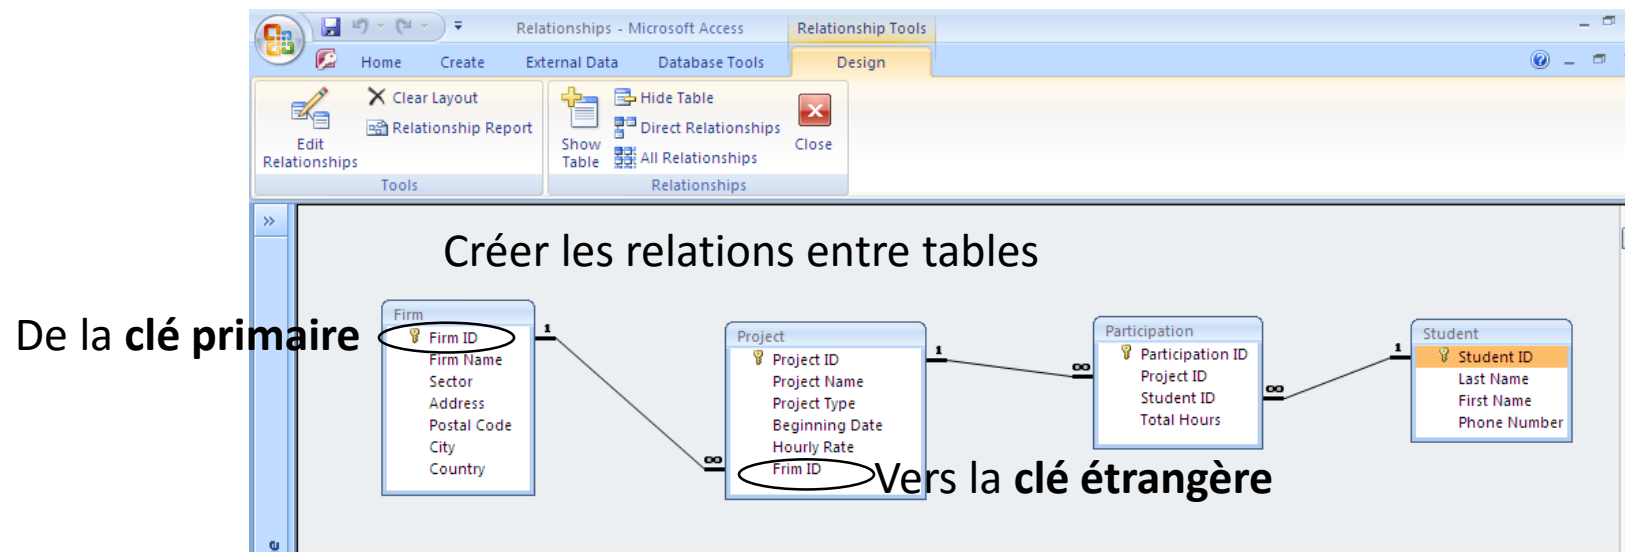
Relationships - Microsoft Access
Relationship Tools
Home Create External Data Database Tools Design

Edit Relationships
Clear Layout
Relationship Report
Tools
Show Table
Hide Table
Direct Relationships
All Relationships
Close
Relationships

»

Créer les relations entre tables

De la **clé primaire**

Firm
Firm ID
Firm Name
Sector
Address
Postal Code
City
Country

1
∞

Project
Project ID
Project Name
Project Type
Beginning Date
Hourly Rate
Frim ID

Vers la **clé étrangère**

1
∞

Participation
Participation ID
Project ID
Student ID
Total Hours

∞
1

Student
Student ID
Last Name
First Name
Phone Number